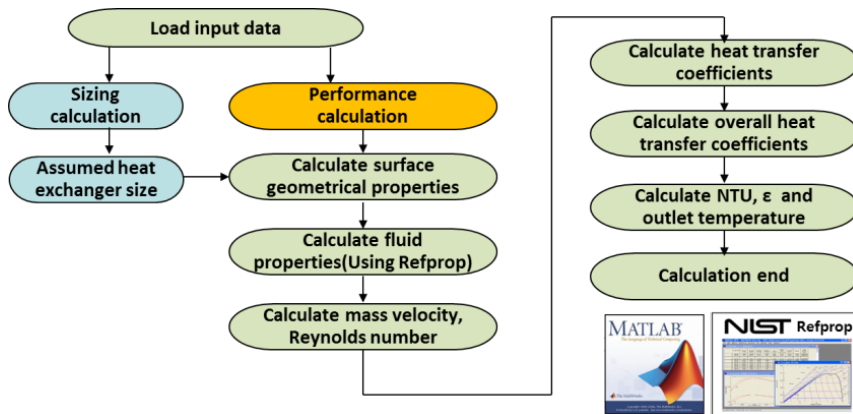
Load input data

Sizing calculation

Performance calculation

Assumed heat exchanger size

Calculate surface geometrical properties

Calculate fluid properties(Using Refprop)

Calculate mass velocity, Reynolds number

Calculate heat transfer coefficients

Calculate overall heat transfer coefficients

Calculate NTU, ε and outlet temperature

Calculation end

MATLAB

NIST Refprop